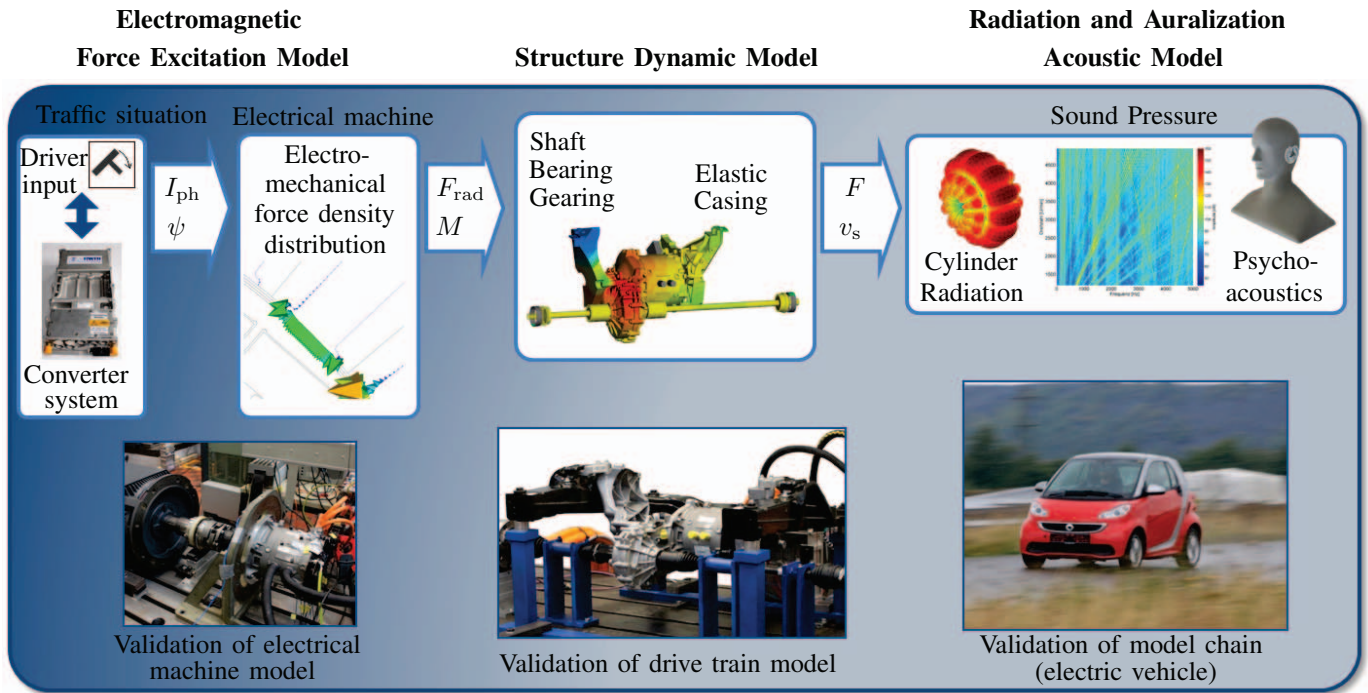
Electromagnetic Force Excitation Model

Structure Dynamic Model

Radiation and Auralization Acoustic Model

Traffic situation

Driver input

Converter system

$I_{\text{ph}}$
$\psi$

Electrical machine

Electro-mechanical force density distribution

$F_{\text{rad}}$
$M$

Shaft Bearing Gearing

Elastic Casing

$F$
$v_{\text{s}}$

Sound Pressure

Cylinder Radiation

Psycho-acoustics

Validation of electrical machine model

Validation of drive train model

Validation of model chain (electric vehicle)